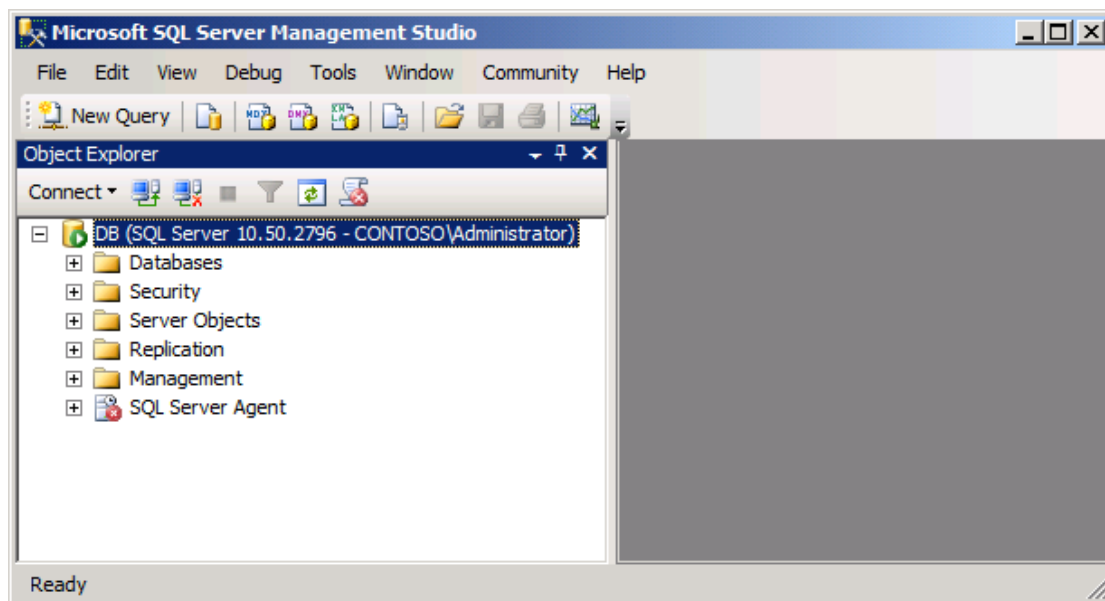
Microsoft SQL Server Management Studio

File Edit View Debug Tools Window Community Help

New Query

Object Explorer

Connect

DB (SQL Server 10.50.2796 - CONTOSO\Administrator)
Databases
Security
Server Objects
Replication
Management
SQL Server Agent

Ready